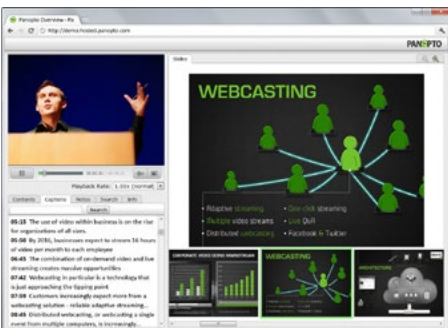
Panopto Overview - Rc

http://demo.hosted.panopto.com

PANOPTO

Slides

Playback Rate: 1.0x (normal)

Contents Captions Notes Search Info

Search

00:15 The use of video within business is on the rise for organizations of all sizes.

05:58 By 2016, businesses expect to stream 16 hours of video per month to each employee

06:45 The combination of on-demand video and live streaming creates massive opportunities

07:42 Webcasting in particular is a technology that is just approaching the tipping point

07:59 Customers increasingly expect more from a webcasting solution - reliable adaptive streaming...

09:45 Distributed webcasting, or webcasting a single event from multiple computers, is increasingly...

WEBCASTING

Adaptive streaming

Multiple video streams

Distributed webcasting

One-click streaming

Live Q&A

Facebook & Twitter

CORPORATE VIDEO GOING MAINSTREAM

WEBCASTING

ARCHITECTURE